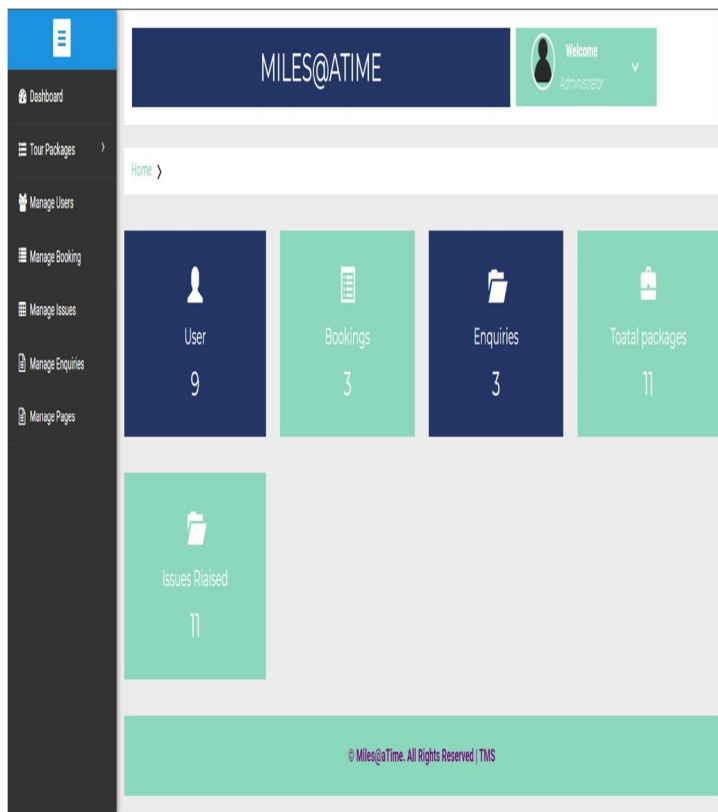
Dashboard
Tour Packages
Manage Users
Manage Booking
Manage Issues
Manage Enquiries
Manage Pages

MILES@ATIME

Welcome
Administrator

Home

User
9

Bookings
3

Enquiries
3

Toatal packages
11

Issues Riaised
11

© Miles@aTime. All Rights Reserved | TMS